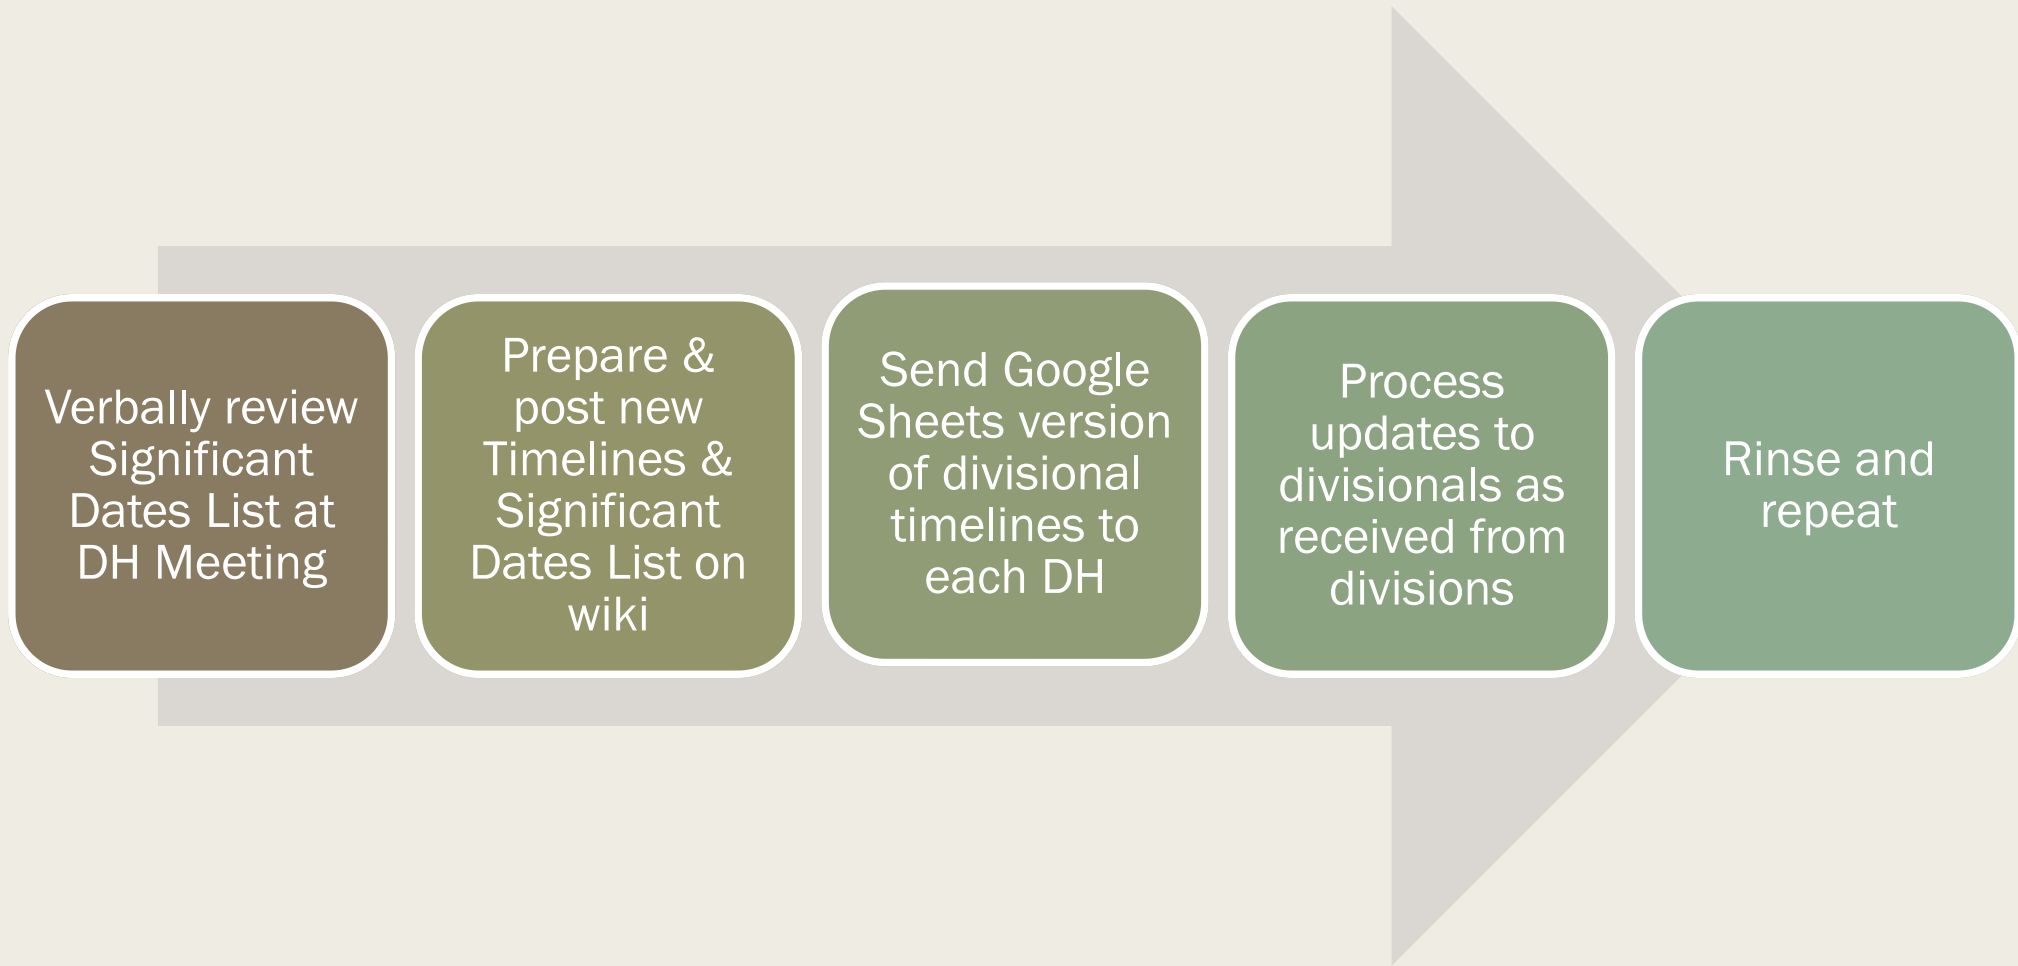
Verbally review Significant Dates List at DH Meeting

Prepare & post new Timelines & Significant Dates List on wiki

Send Google Sheets version of divisional timelines to each DH

Process updates to divisionals as received from divisions

Rinse and repeat